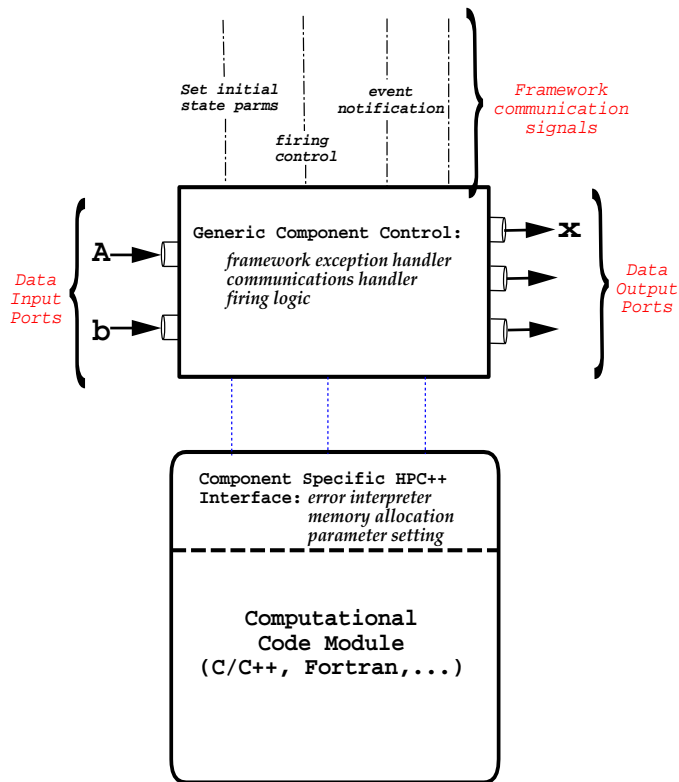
Set initial state parms

firing control

event notification

Framework communication signals

Data Input Ports

A

b

Generic Component Control:
framework exception handler
communications handler
firing logic

x

Data Output Ports

Component Specific HPC++ Interface: error interpreter
memory allocation
parameter setting

Computational Code Module (C/C++, Fortran,...)